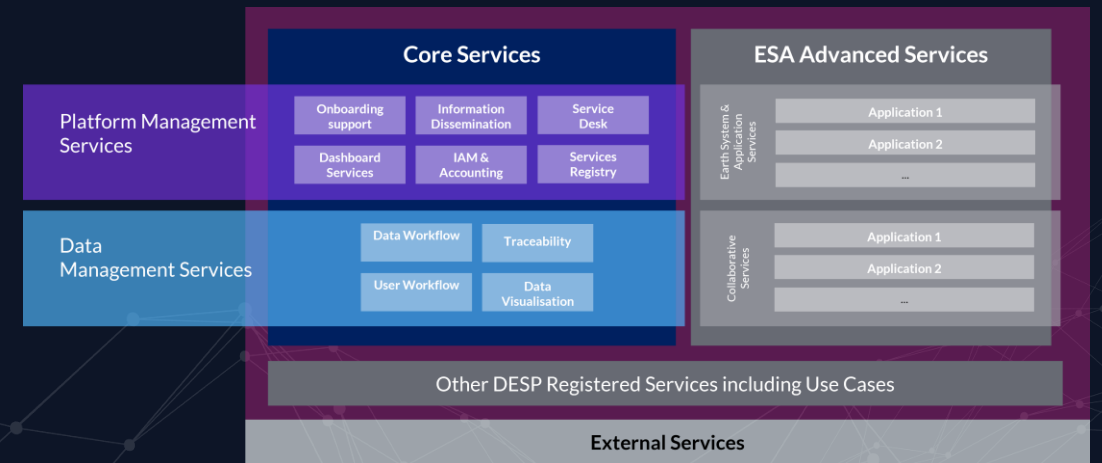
Core Services

ESA Advanced Services

Platform Management Services

Onboarding support

Information Dissemination

Service Desk

Dashboard Services

IAM & Accounting

Services Registry

Earth System & Application Services

Application 1

Application 2

...

Data Management Services

Data Workflow

Traceability

User Workflow

Data Visualisation

Collaborative Services

Application 1

Application 2

...

Other DESP Registered Services including Use Cases

External Services